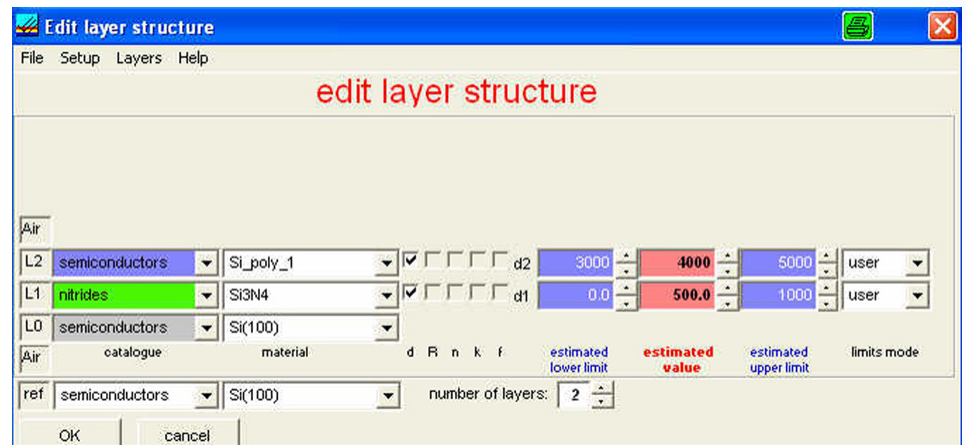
Edit layer structure

File Setup Layers Help

edit layer structure

Air

| | catalogue | material | d R n k f | | estimated lower limit | estimated value | estimated upper limit | limits mode |
|---|---|---|---|---|---|---|---|---|
| L2 | semiconductors | Si_poly_1 | | d2 | 3000 | 4000 | 5000 | user |
| L1 | nitrides | Si3N4 | | d1 | 0.0 | 500.0 | 1000 | user |
| L0 | semiconductors | Si(100) | | | | | | |
| Air | | | | | | | | |

ref semiconductors Si(100) number of layers: 2

OK cancel